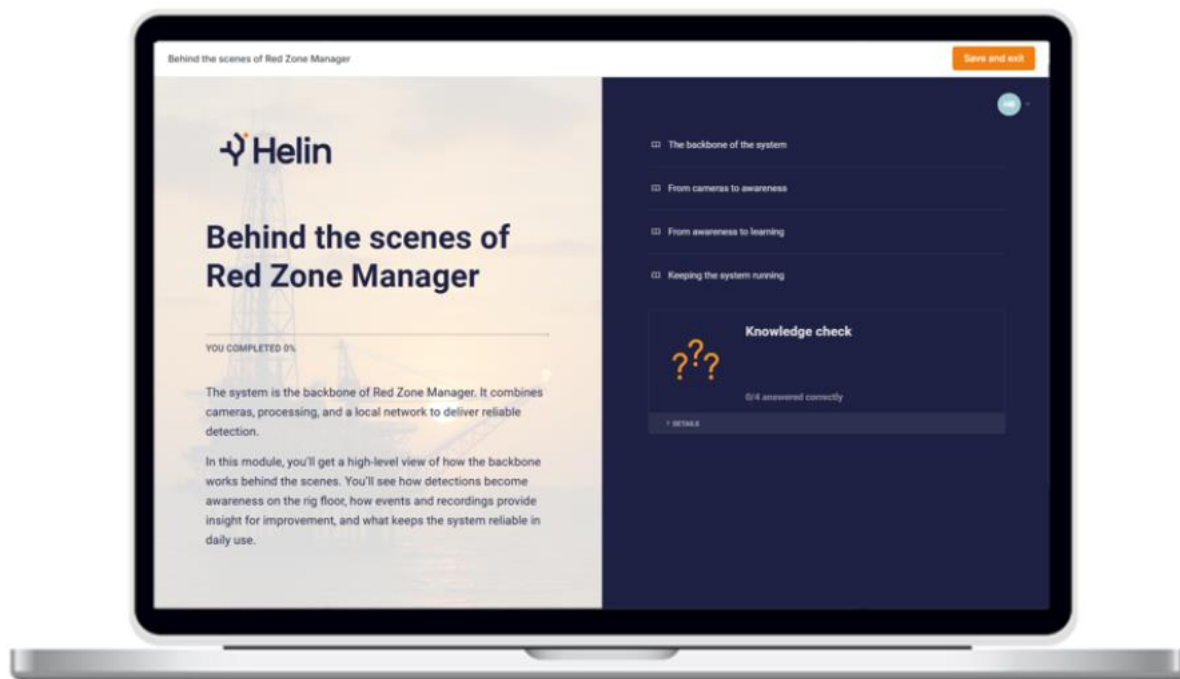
Behind the scenes of Red Zone Manager

Save and exit

Helin

Behind the scenes of Red Zone Manager

YOU COMPLETED 0%

The system is the backbone of Red Zone Manager. It combines cameras, processing, and a local network to deliver reliable detection.

In this module, you'll get a high-level view of how the backbone works behind the scenes. You'll see how detections become awareness on the rig floor, how events and recordings provide insight for improvement, and what keeps the system reliable in daily use.

The backbone of the system

From cameras to awareness

From awareness to learning

Keeping the system running

Knowledge check

0/4 answered correctly

DETAILS